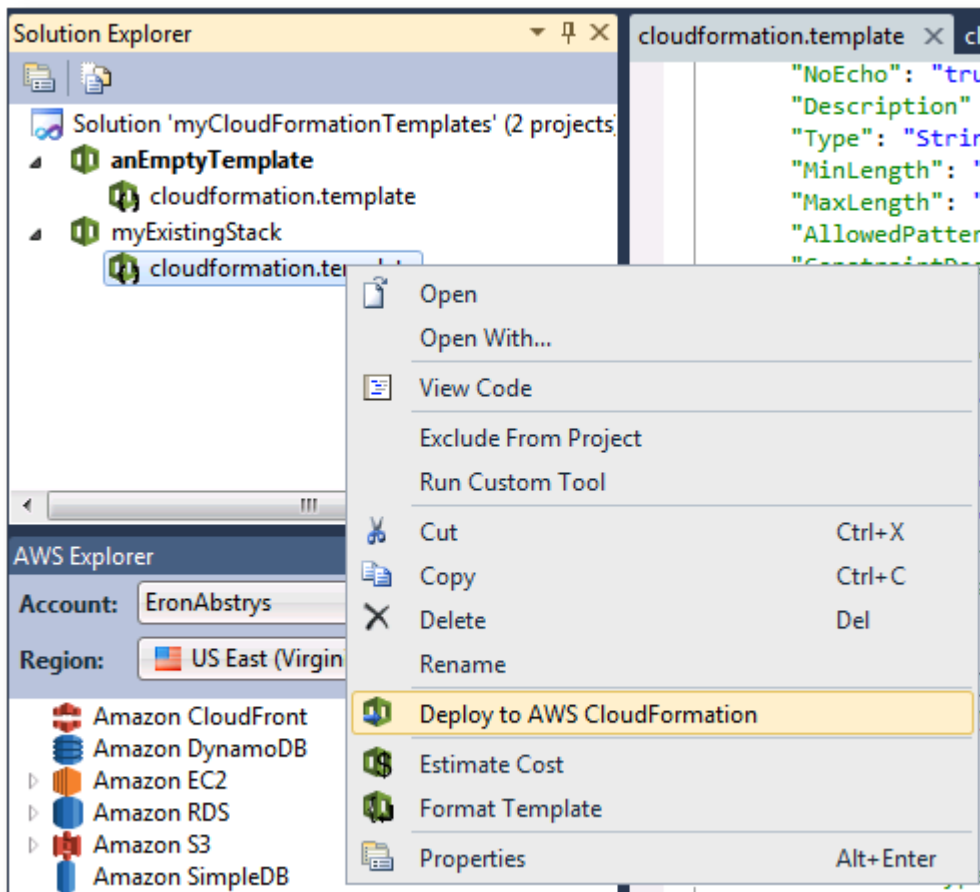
Solution Explorer

Solution 'myCloudFormationTemplates' (2 projects)
anEmptyTemplate
cloudformation.template
myExistingStack
cloudformation.te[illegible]

AWS Explorer
Account: EronAbstrys
Region: US East (Virgin

Amazon CloudFront
Amazon DynamoDB
Amazon EC2
Amazon RDS
Amazon S3
Amazon SimpleDB

cloudformation.template
"NoEcho": "tru
"Description"
"Type": "Strin
"MinLength": "
"MaxLength": "
"AllowedPatter

Open
Open With...
View Code
Exclude From Project
Run Custom Tool
Cut Ctrl+X
Copy Ctrl+C
Delete Del
Rename
Deploy to AWS CloudFormation
Estimate Cost
Format Template
Properties Alt+Enter